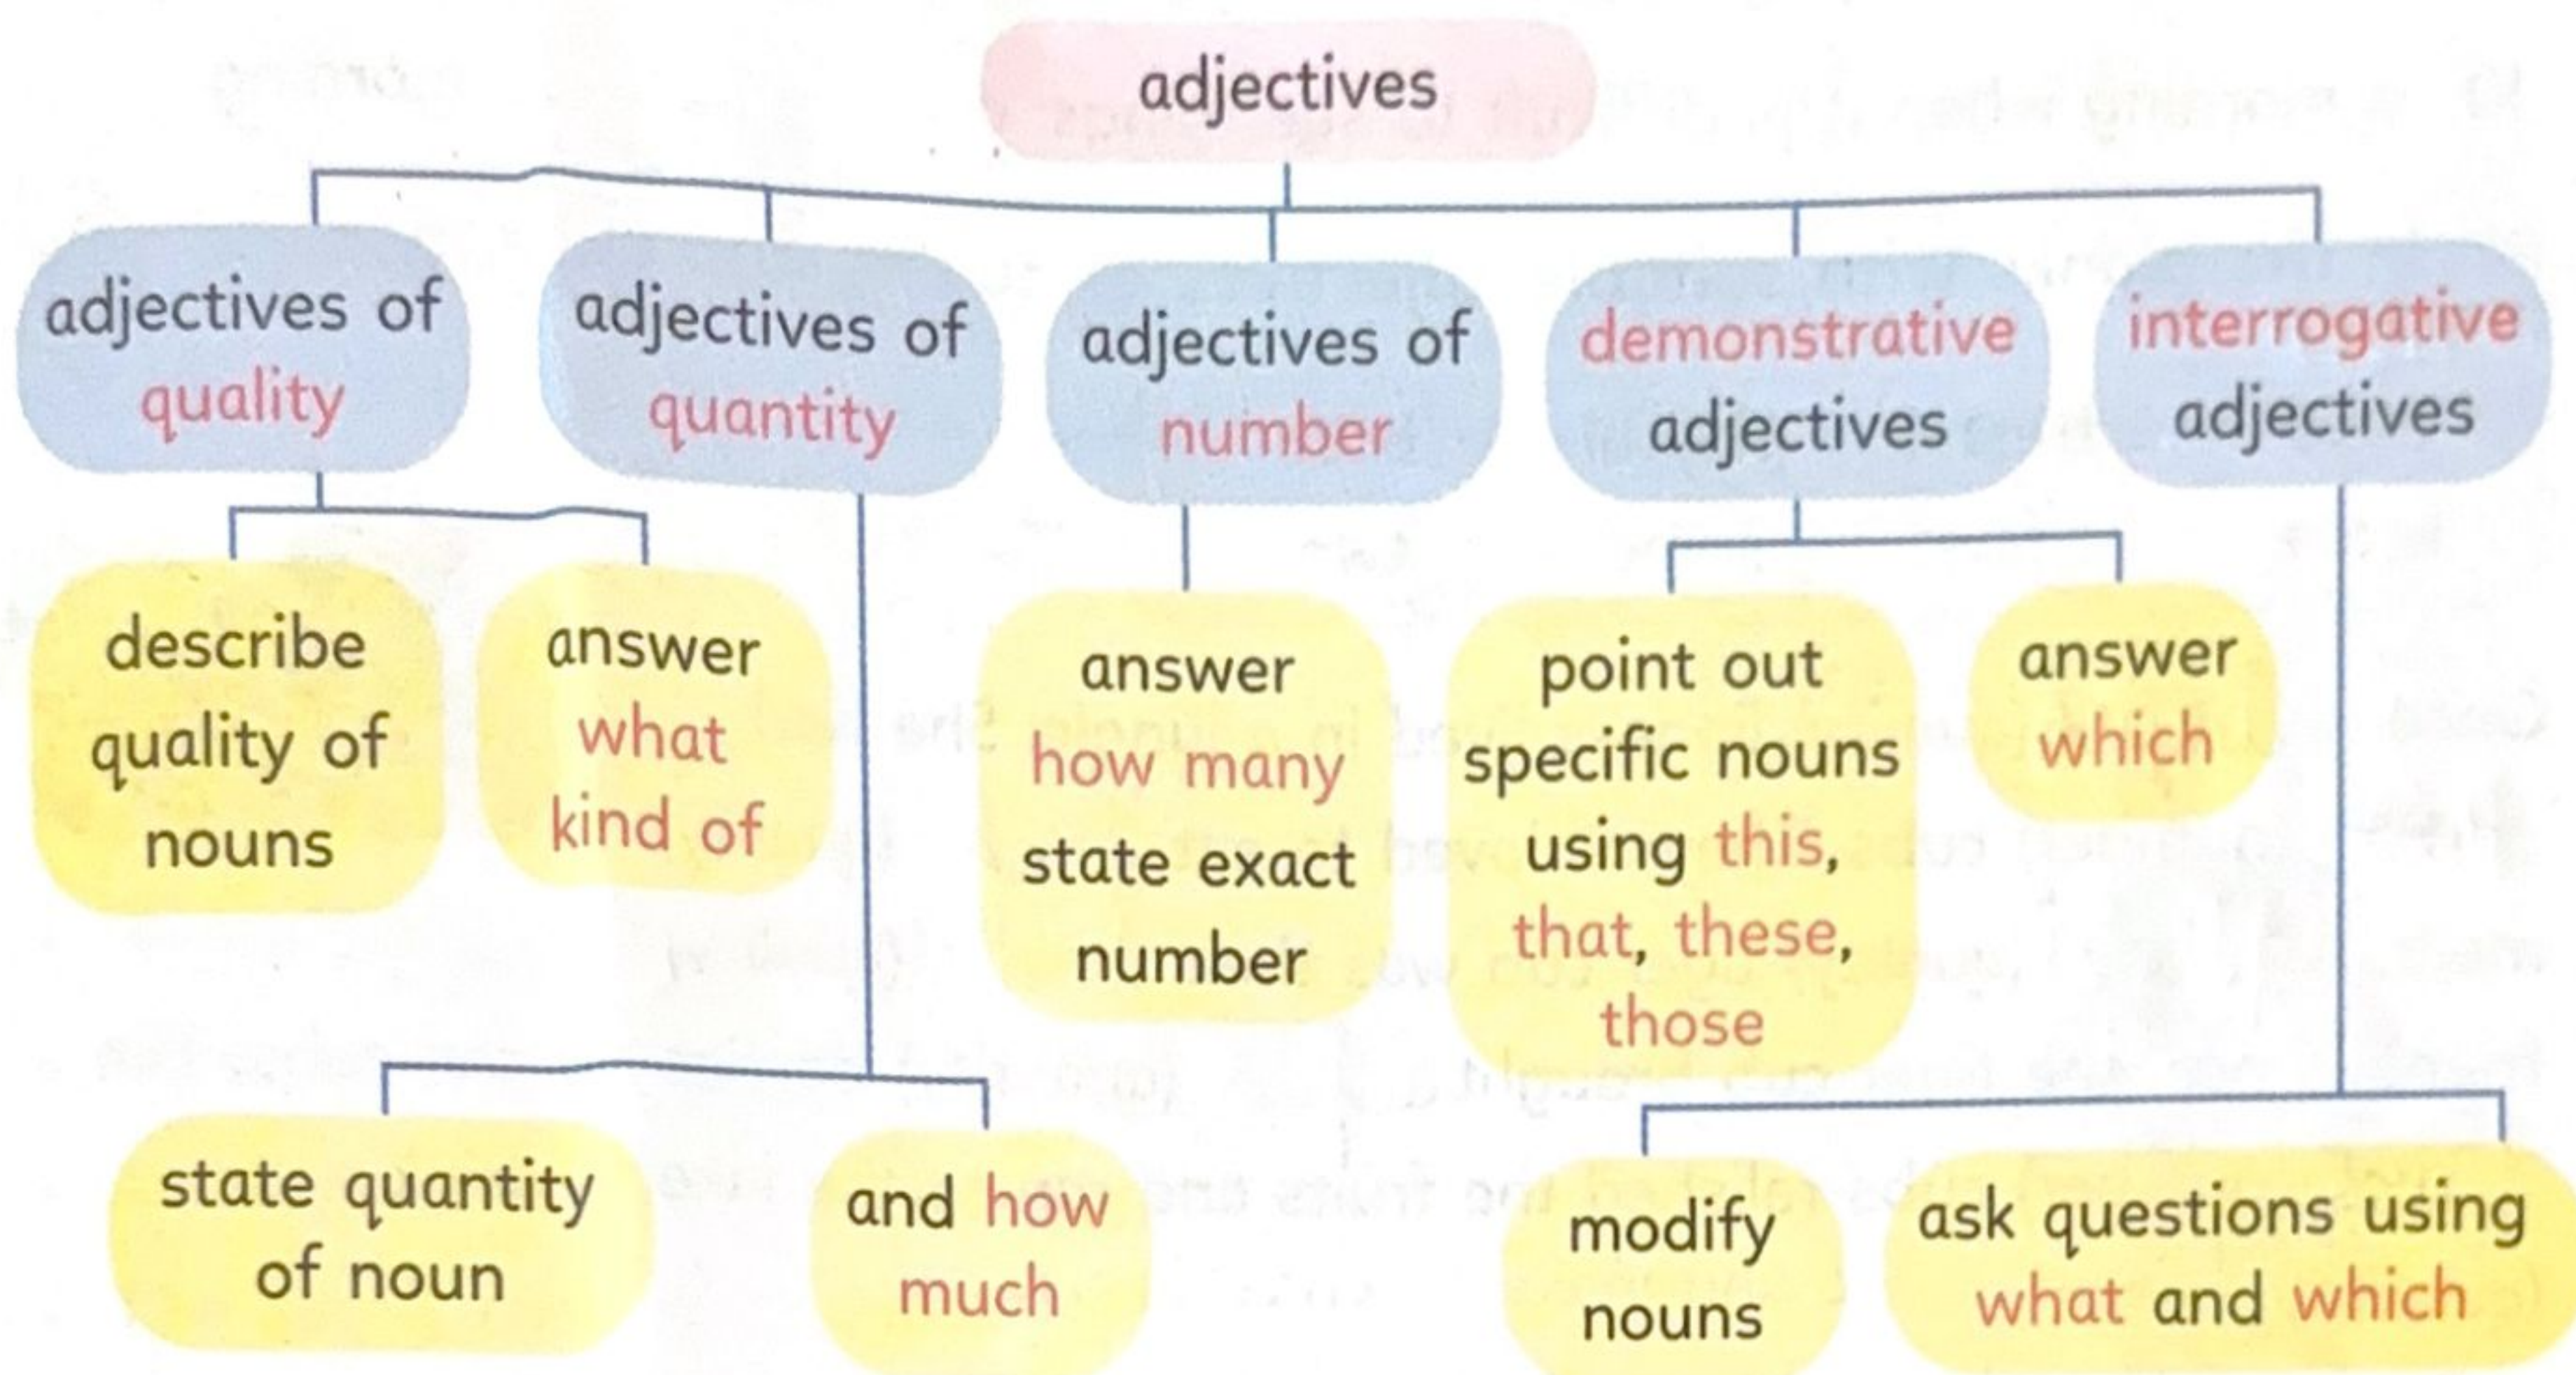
adjectives

adjectives of quality

adjectives of quantity

adjectives of number

demonstrative adjectives

interrogative adjectives

describe quality of nouns

answer what kind of

answer how many state exact number

point out specific nouns using this, that, these, those

answer which

state quantity of noun

and how much

modify nouns

ask questions using what and which